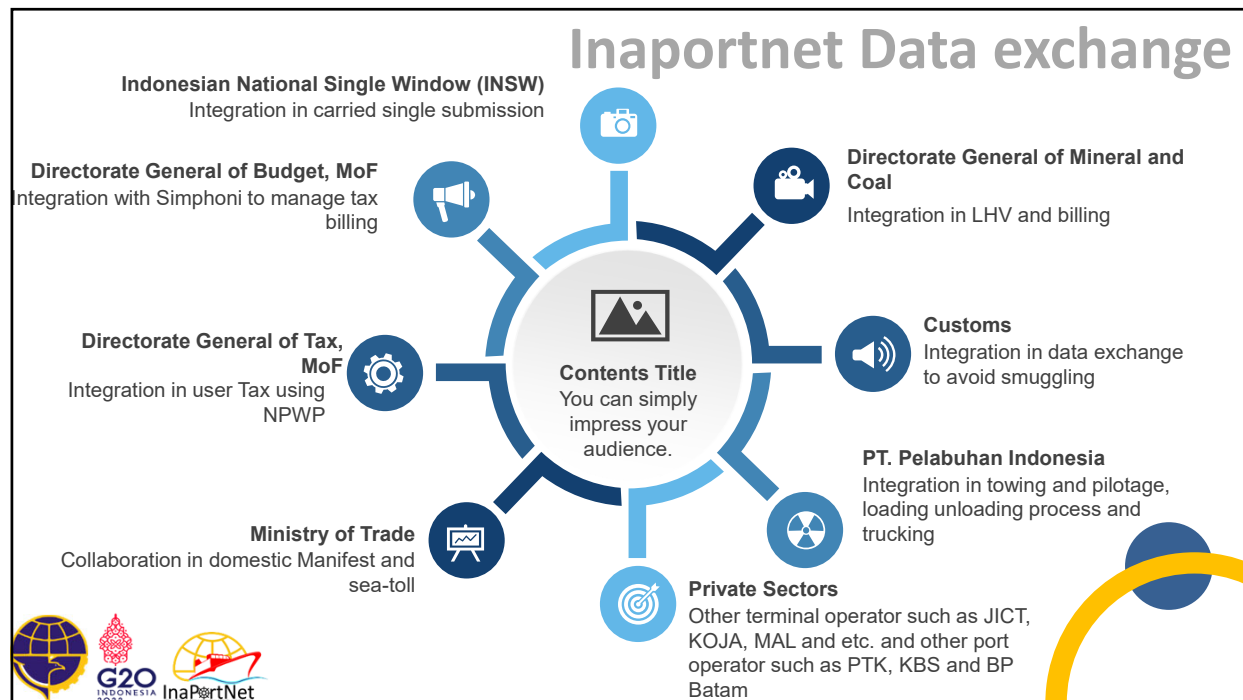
Inaportnet Data exchange

Indonesian National Single Window (INSW)
Integration in carried single submission

Directorate General of Budget, MoF
Integration with Simphoni to manage tax billing

Directorate General of Mineral and Coal
Integration in LHV and billing

Customs
Integration in data exchange to avoid smuggling

Directorate General of Tax, MoF
Integration in user Tax using NPWP

Contents Title
You can simply impress your audience.

PT. Pelabuhan Indonesia
Integration in towing and pilotage, loading unloading process and trucking

Ministry of Trade
Collaboration in domestic Manifest and sea-toll

Private Sectors
Other terminal operator such as JICT, KOJA, MAL and etc. and other port operator such as PTK, KBS and BP Batam

G20 INDONESIA 2022
InaPortNet